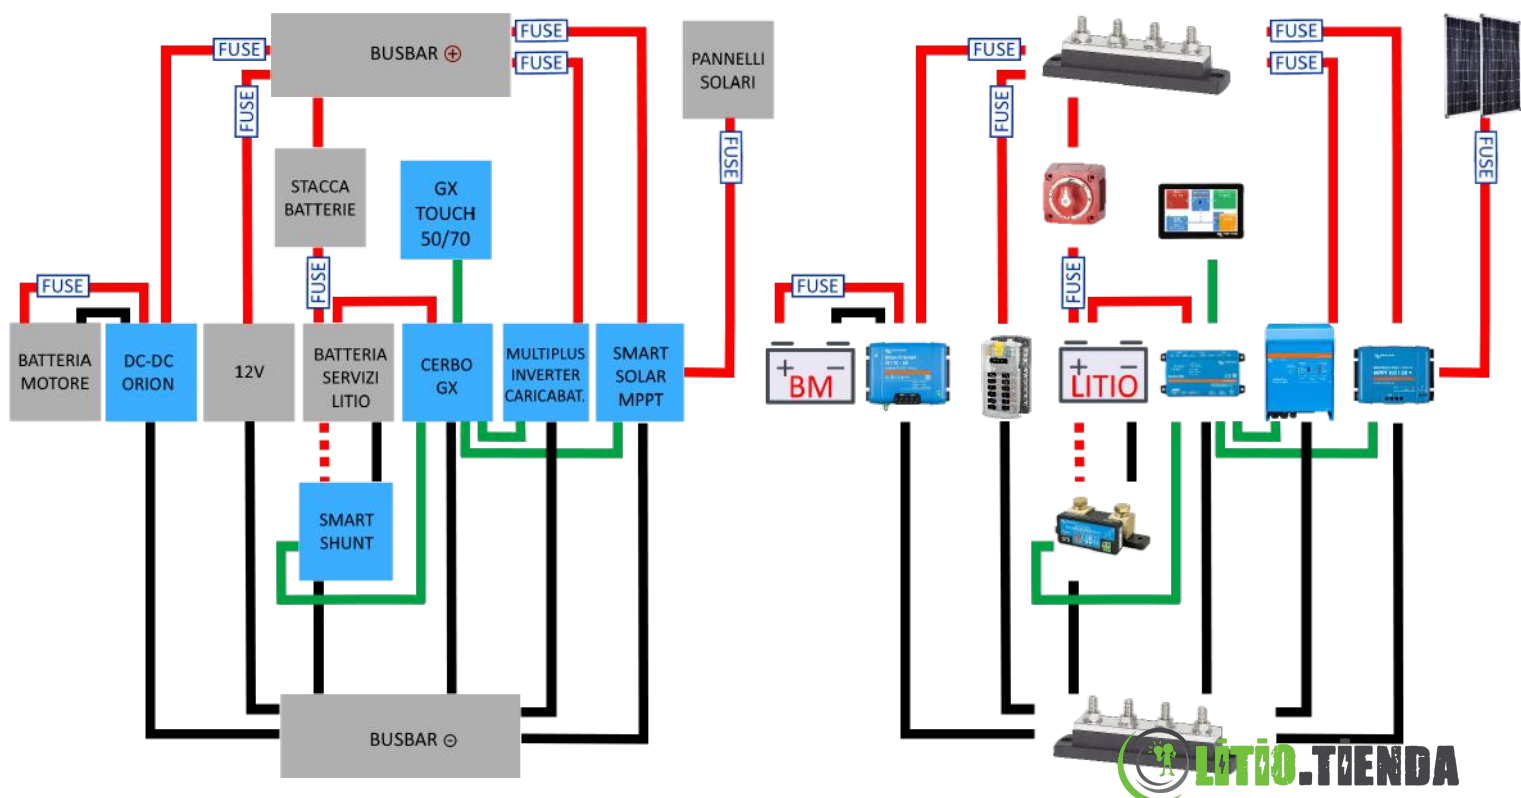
BUSBAR ⊕

FUSE

FUSE

FUSE

FUSE

PANNELLI SOLARI

FUSE

STACCA BATTERIE

GX TOUCH 50/70

FUSE

FUSE

BATTERIA MOTORE

DC-DC ORION

12V

BATTERIA SERVIZI LITIO

CERBO GX

MULTIPLUS INVERTER CARICABAT.

SMART SOLAR MPPT

SMART SHUNT

BUSBAR ⊖

FUSE

FUSE

FUSE

FUSE

FUSE

FUSE

FUSE

BM

LITIO

LITIO.TIENDA